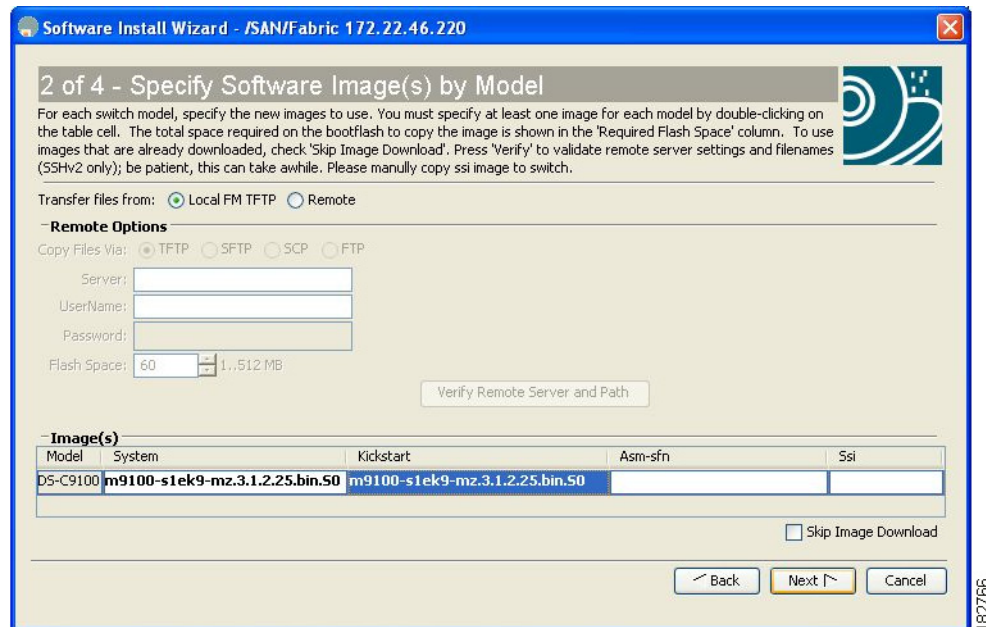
Software Install Wizard - /SAN/Fabric 172.22.46.220

2 of 4 - Specify Software Image(s) by Model

For each switch model, specify the new images to use. You must specify at least one image for each model by double-clicking on the table cell. The total space required on the bootflash to copy the image is shown in the 'Required Flash Space' column. To use images that are already downloaded, check 'Skip Image Download'. Press 'Verify' to validate remote server settings and filenames (SSHv2 only); be patient, this can take awhile. Please manully copy ssi image to switch.

Transfer files from: Local FM TFTP Remote

Remote Options

Copy Files Via: TFTP SFTP SCP FTP

Server:

UserName:

Password:

Flash Space: 60 1..512 MB

Verify Remote Server and Path

Image(s)

| Model | System | Kickstart | Asm-sfn | Ssi |
|---|---|---|---|---|
| DS-C9100 | m9100-s1ek9-mz.3.1.2.25.bin.S0 | m9100-s1ek9-mz.3.1.2.25.bin.S0 | | |

Skip Image Download

Back Next Cancel

182766